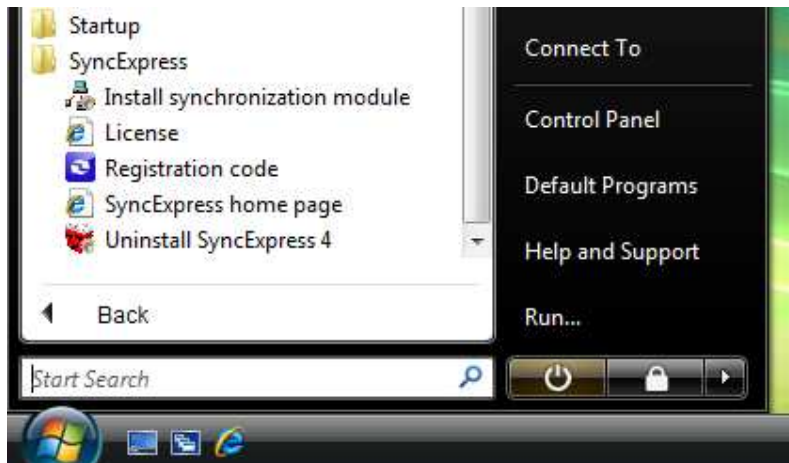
Startup
SyncExpress
Install synchronization module
License
Registration code
SyncExpress home page
Uninstall SyncExpress 4
Back
Start Search

Connect To
Control Panel
Default Programs
Help and Support
Run...